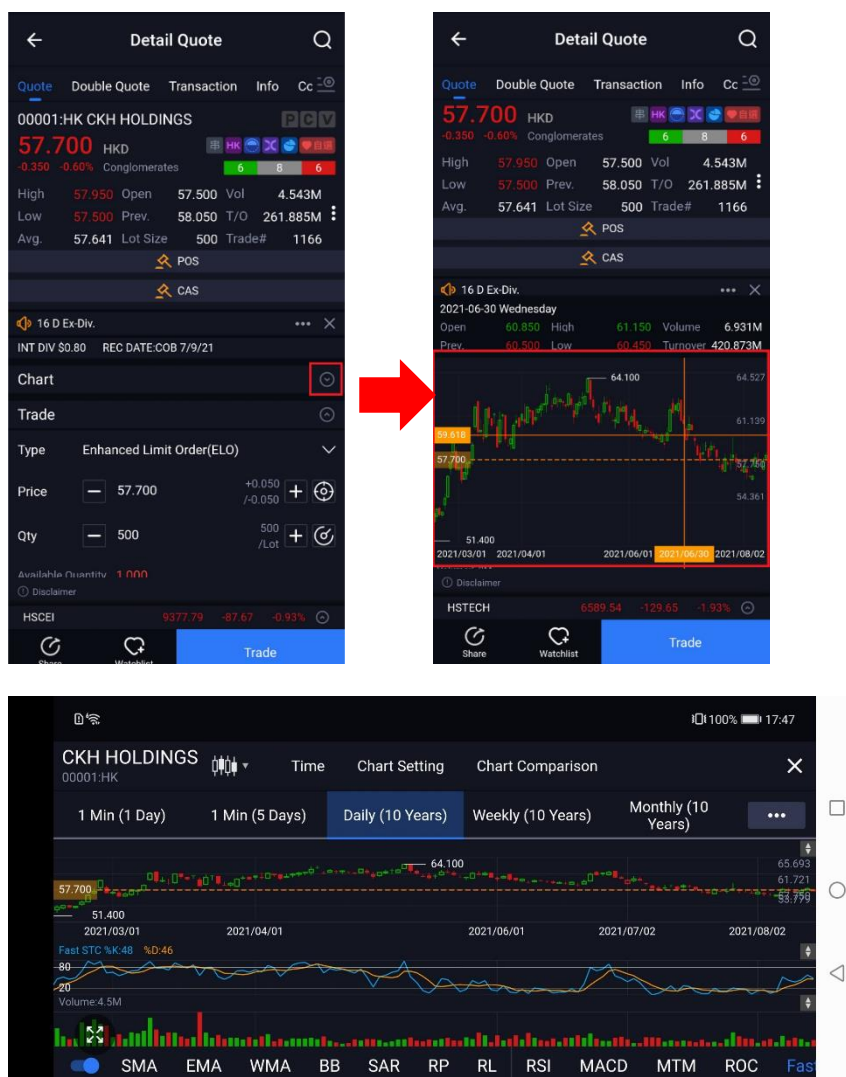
Detail Quote

Quote Double Quote Transaction Info Cc

00001:HK CKH HOLDINGS

P C V

57.700 HKD

-0.350 -0.60% Conglomerates

6 8 6

High 57.950 Open 57.500 Vol 4.543M

Low 57.500 Prev. 58.050 T/O 261.885M

Avg. 57.641 Lot Size 500 Trade# 1166

POS

CAS

16 D Ex-Div.

INT DIV $0.80 REC DATE:COB 7/9/21

Chart

Trade

Type Enhanced Limit Order(ELO)

Price 57.700 +0.050 /-0.050

Qty 500 500 /Lot

Available Quantity 1,000

Disclaimer

HSCEI 9377.79 -87.67 -0.93%

Share Watchlist Trade

Detail Quote

Quote Double Quote Transaction Info Cc

57.700 HKD

-0.350 -0.60% Conglomerates

6 8 6

High 57.950 Open 57.500 Vol 4.543M

Low 57.500 Prev. 58.050 T/O 261.885M

Avg. 57.641 Lot Size 500 Trade# 1166

POS

CAS

16 D Ex-Div.

2021-06-30 Wednesday

Open 60.850 High 61.150 Volume 6.931M

Prev. 60.500 Low 60.450 Turnover 420.873M

64.100

64.527

61.139

59.618

57.700

57.750

54.361

51.400

2021/03/01 2021/04/01 2021/06/01 2021/06/30 2021/08/02

Disclaimer

HSTECH 6589.54 -129.65 -1.93%

Share Watchlist Trade

100% 17:47

CKH HOLDINGS

00001:HK

Time Chart Setting Chart Comparison

1 Min (1 Day) 1 Min (5 Days) Daily (10 Years) Weekly (10 Years) Monthly (10 Years)

64.100

65.693

61.721

57.700

53.779

51.400

2021/03/01 2021/04/01 2021/06/01 2021/07/02 2021/08/02

Fast STC %K:48 %D:46

80

20

Volume:4.5M

SMA EMA WMA BB SAR RP RL RSI MACD MTM ROC Fast